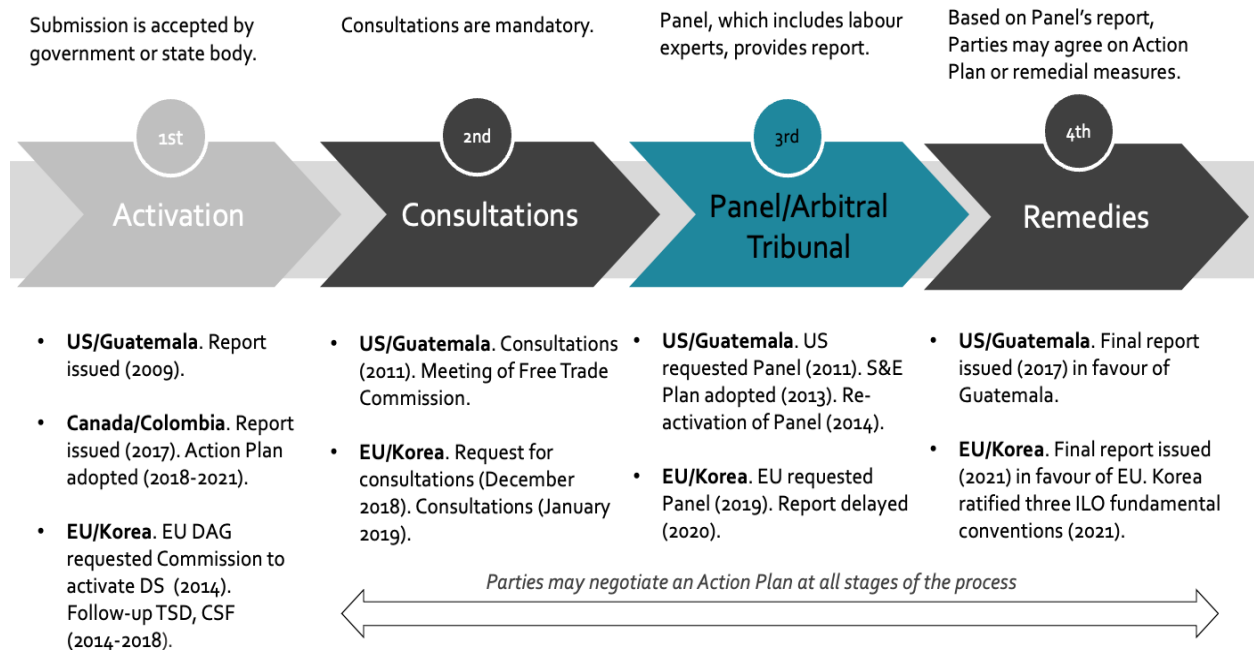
Submission is accepted by government or state body.

Consultations are mandatory.

Panel, which includes labour experts, provides report.

Based on Panel's report, Parties may agree on Action Plan or remedial measures.

1st

Activation

2nd

Consultations

3rd

Panel/Arbitral Tribunal

4th

Remedies

- **US/Guatemala**. Report issued (2009).
- **Canada/Colombia**. Report issued (2017). Action Plan adopted (2018-2021).
- **EU/Korea**. EU DAG requested Commission to activate DS (2014). Follow-up TSD, CSF (2014-2018).

- **US/Guatemala**. Consultations (2011). Meeting of Free Trade Commission.
- **EU/Korea**. Request for consultations (December 2018). Consultations (January 2019).

- **US/Guatemala**. US requested Panel (2011). S&E Plan adopted (2013). Reactivation of Panel (2014).
- **EU/Korea**. EU requested Panel (2019). Report delayed (2020).

- **US/Guatemala**. Final report issued (2017) in favour of Guatemala.
- **EU/Korea**. Final report issued (2021) in favour of EU. Korea ratified three ILO fundamental conventions (2021).

*Parties may negotiate an Action Plan at all stages of the process*